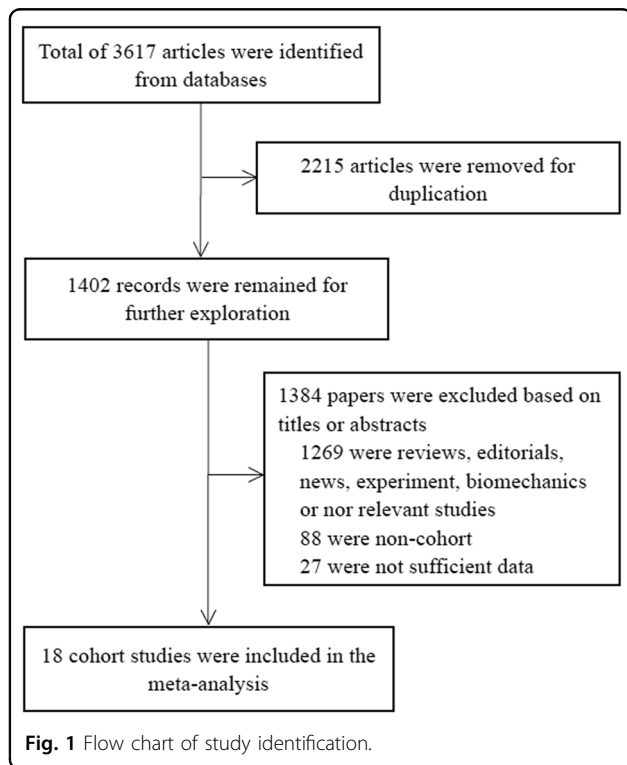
Total of 3617 articles were identified from databases

2215 articles were removed for duplication

1402 records were remained for further exploration

1384 papers were excluded based on titles or abstracts
1269 were reviews, editorials, news, experiment, biomechanics or nor relevant studies
88 were non-cohort
27 were not sufficient data

18 cohort studies were included in the meta-analysis

Fig. 1 Flow chart of study identification.